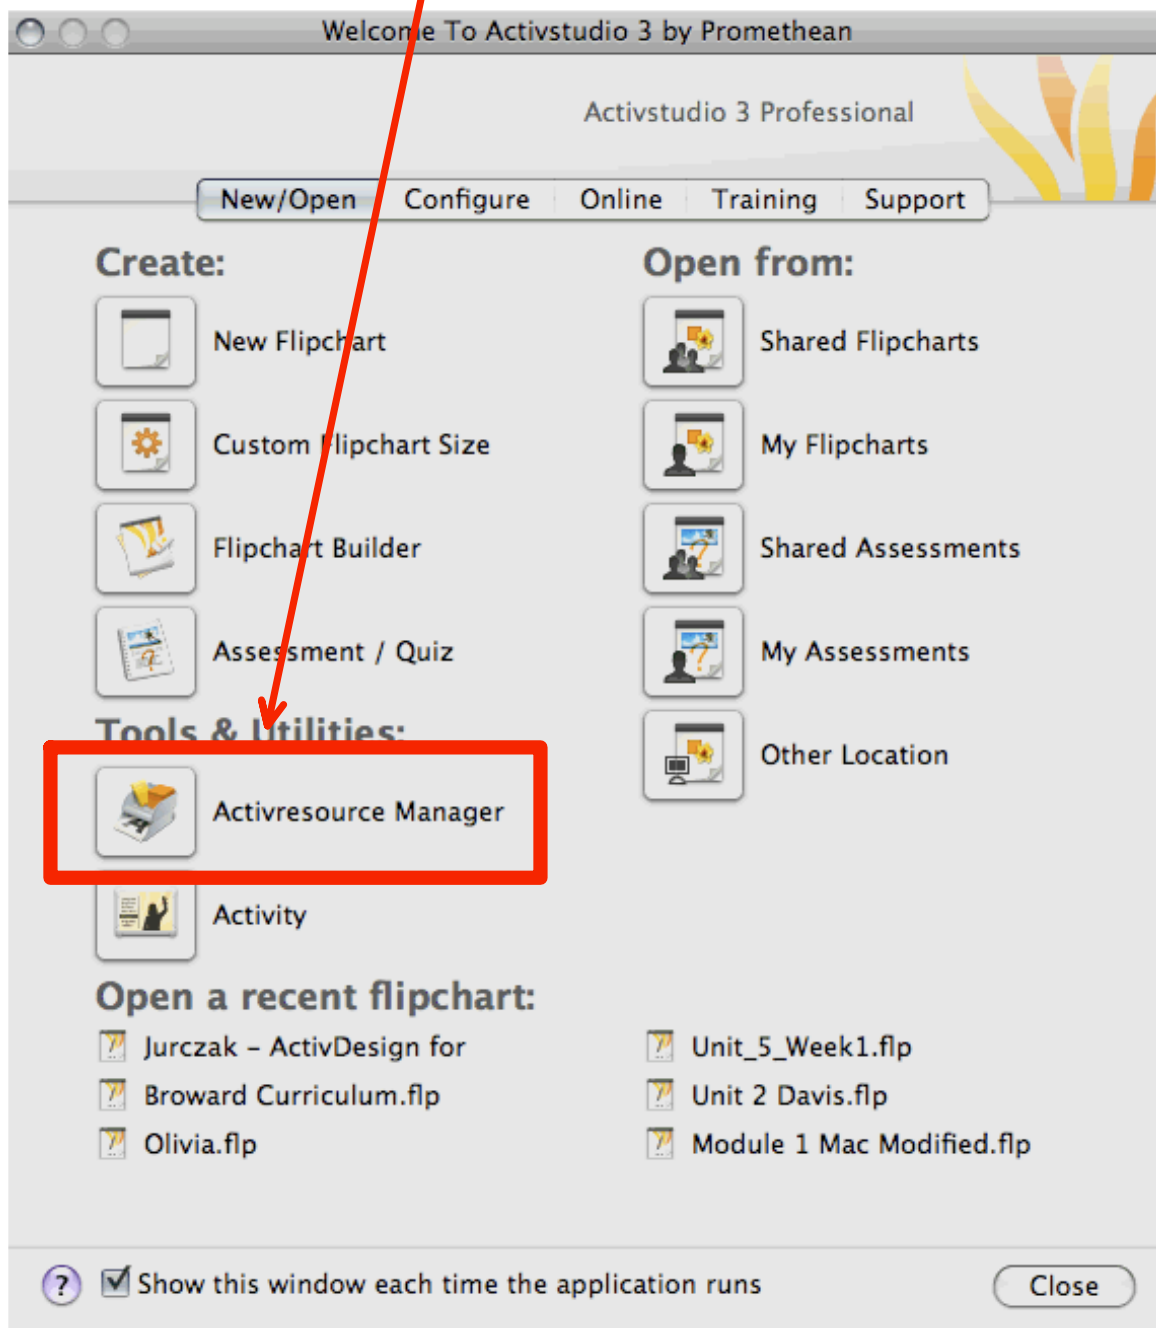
Welcome To Activstudio 3 by Promethean

Activstudio 3 Professional

New/Open | Configure | Online | Training | Support

Create:

New Flipchart

Custom Flipchart Size

Flipchart Builder

Assessment / Quiz

Tools & Utilities:

Activresource Manager

Activity

Open from:

Shared Flipcharts

My Flipcharts

Shared Assessments

My Assessments

Other Location

Open a recent flipchart:

Jurczak – ActivDesign for

Broward Curriculum.flp

Olivia.flp

Unit_5_Week1.flp

Unit 2 Davis.flp

Module 1 Mac Modified.flp

?

Show this window each time the application runs

Close